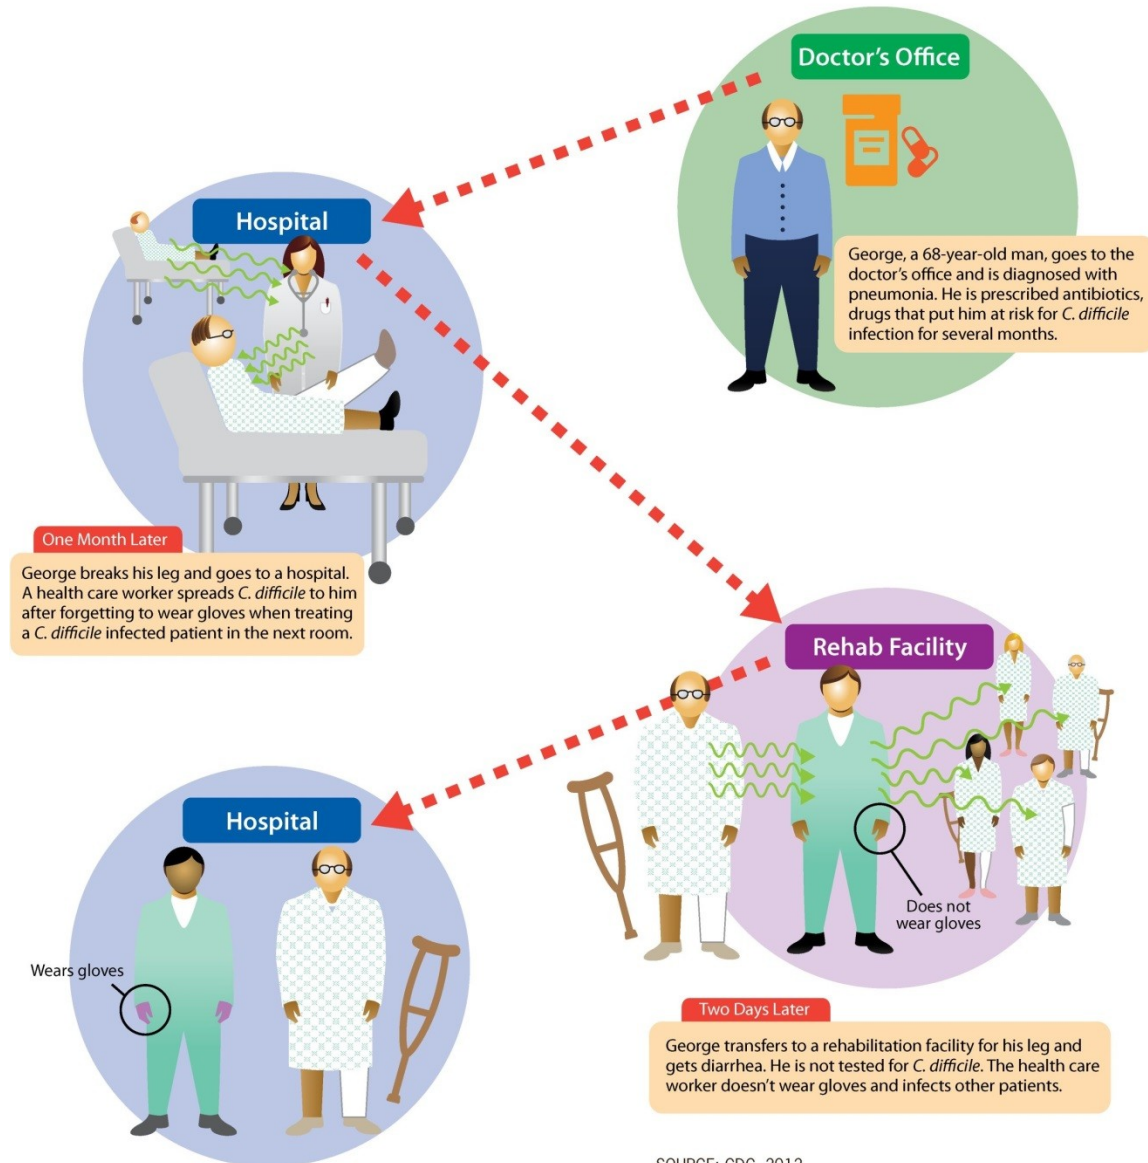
Doctor's Office

George, a 68-year-old man, goes to the doctor's office and is diagnosed with pneumonia. He is prescribed antibiotics, drugs that put him at risk for *C. difficile* infection for several months.

Hospital

One Month Later

George breaks his leg and goes to a hospital. A health care worker spreads *C. difficile* to him after forgetting to wear gloves when treating a *C. difficile* infected patient in the next room.

Rehab Facility

Does not wear gloves

Two Days Later

George transfers to a rehabilitation facility for his leg and gets diarrhea. He is not tested for *C. difficile*. The health care worker doesn't wear gloves and infects other patients.

Hospital

Wears gloves

SOURCE: CDC, 2012